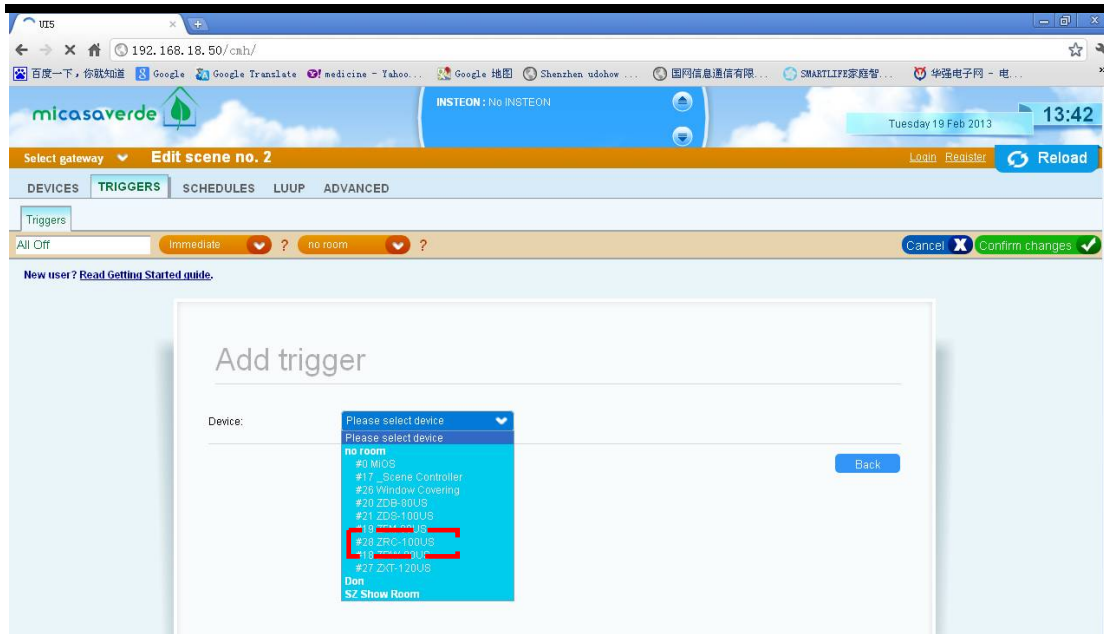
UI5

192.168.18.50/cmh/

百度一下，你就知道 Google Google Translate medicine - Yahoo... Google 地图 Shenzhen udohow ... 国网信息通信有限... SMARTLIFE家庭智... 华强电子网 - 电...

micasaverde

INSTEON : No INSTEON

Tuesday 19 Feb 2013

13:42

Select gateway Edit scene no. 2

Login Register Reload

DEVICES TRIGGERS SCHEDULES LUUP ADVANCED

Triggers

All Off

Immediate ? no room ?

Cancel Confirm changes

New user? Read Getting Started guide.

Add trigger

Device:

Please select device

Please select device
no room
#0 MiOS
#17 _Scene Controller
#26 Window Covering
#20 ZDB-80US
#21 ZDS-100US
#19 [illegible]
#28 ZRC-100US
#18 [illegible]
#27 ZXT-120US
Don
SZ Show Room

Back